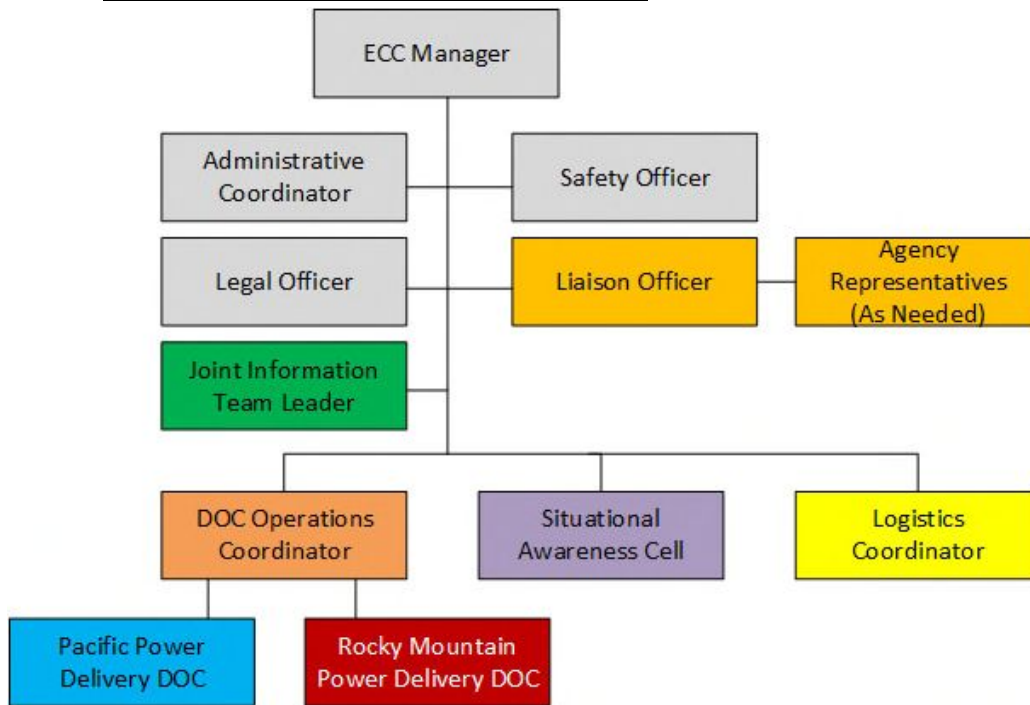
ECC Manager

Administrative Coordinator

Safety Officer

Legal Officer

Liaison Officer

Agency Representatives (As Needed)

Joint Information Team Leader

DOC Operations Coordinator

Situational Awareness Cell

Logistics Coordinator

Pacific Power Delivery DOC

Rocky Mountain Power Delivery DOC